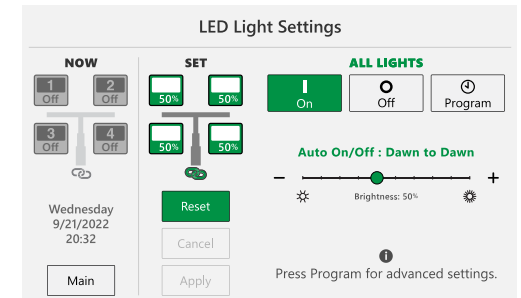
LED Light Settings

NOW

1
Off

2
Off

3
Off

4
Off

Wednesday
9/21/2022
20:32

Main

SET

50%

50%

50%

50%

Reset

Cancel

Apply

ALL LIGHTS

On

Off

Program

Auto On/Off : Dawn to Dawn

–

+

Brightness: 50%

Press Program for advanced settings.